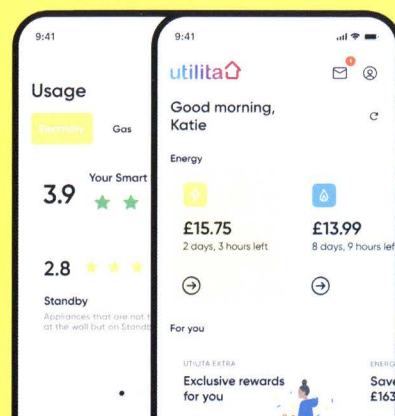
9:41

Usage

Electricity Gas

3.9 Your Smart

2.8

Standby

Appliances that are not t at the wall but on Standb

9:41

utilita

1

Good morning, Katie

Energy

£15.75
2 days, 3 hours left

£13.99
8 days, 9 hours lef

For you

UTILITA EXTRA
Exclusive rewards for you

ENERG
Save £163